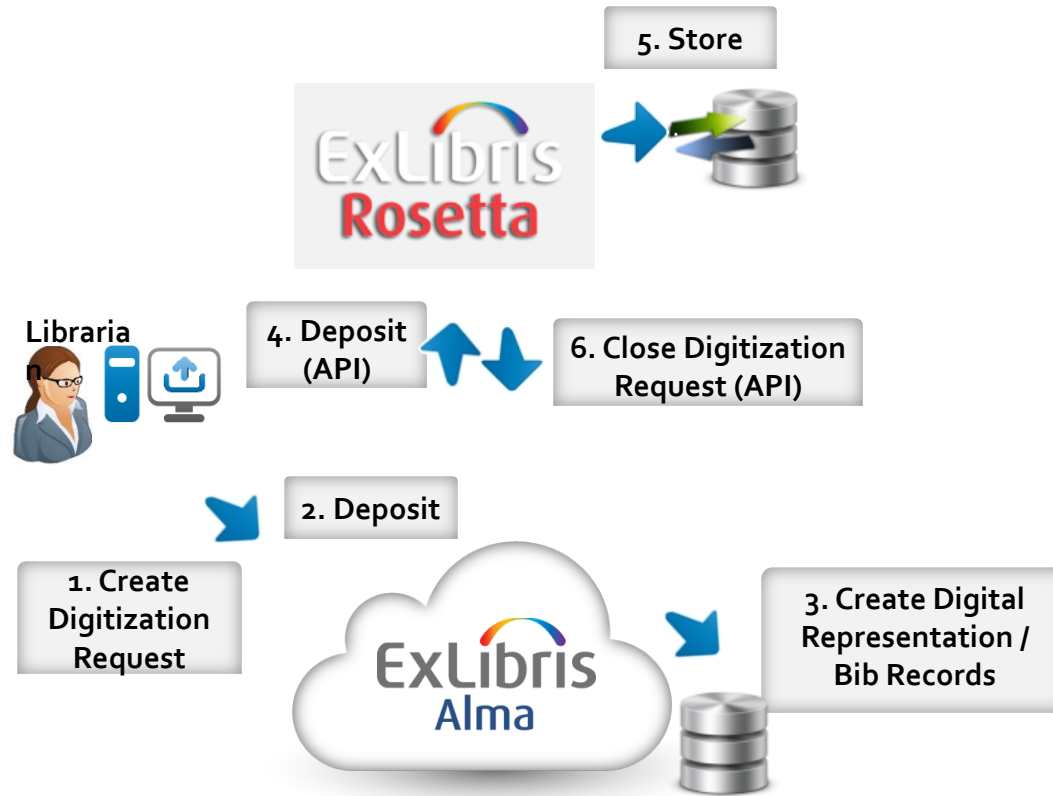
5. Store

ExLibris
Rosetta

Libraria
n

4. Deposit (API)

6. Close Digitization Request (API)

2. Deposit

1. Create Digitization Request

ExLibris
Alma

3. Create Digital Representation / Bib Records